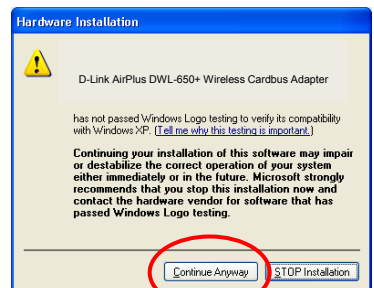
Hardware Installation

D-Link AirPlus DWL-650+ Wireless Cardbus Adapter

has not passed Windows Logo testing to verify its compatibility with Windows XP. (Tell me why this testing is important.)

Continuing your installation of this software may impair or destabilize the correct operation of your system either immediately or in the future. Microsoft strongly recommends that you stop this installation now and contact the hardware vendor for software that has passed Windows Logo testing.

Continue Anyway

STOP Installation